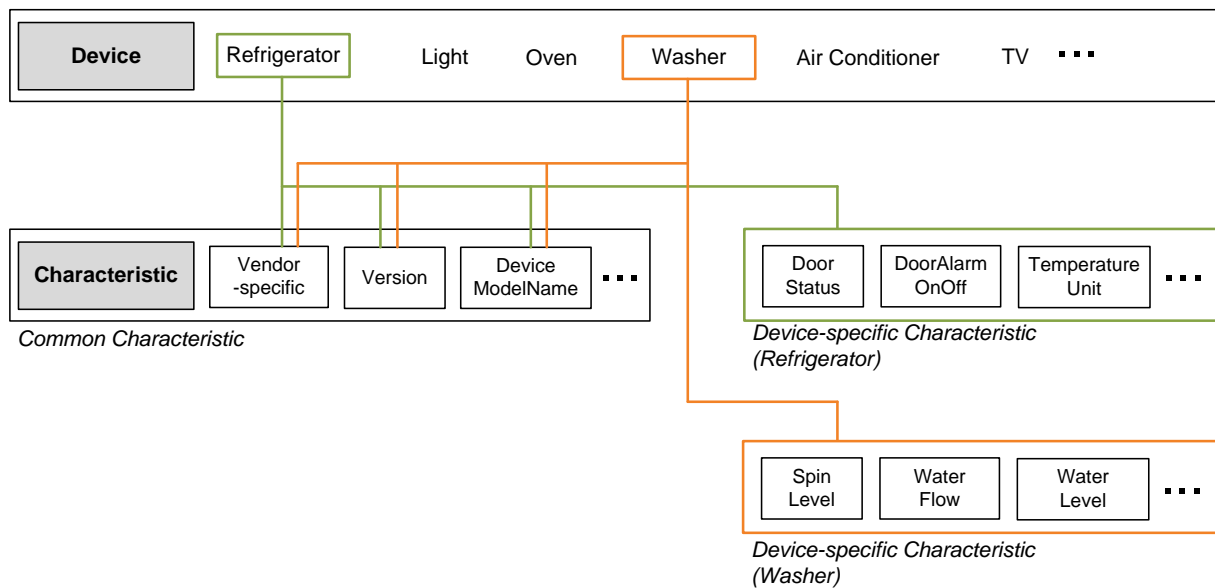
Device
Refrigerator
Light
Oven
Washer
Air Conditioner
TV
...

Characteristic
Vendor -specific
Version
Device ModelName
...

Common Characteristic

Door Status
DoorAlarm OnOff
Temperature Unit
...

Device-specific Characteristic (Refrigerator)

Spin Level
Water Flow
Water Level
...

Device-specific Characteristic (Washer)